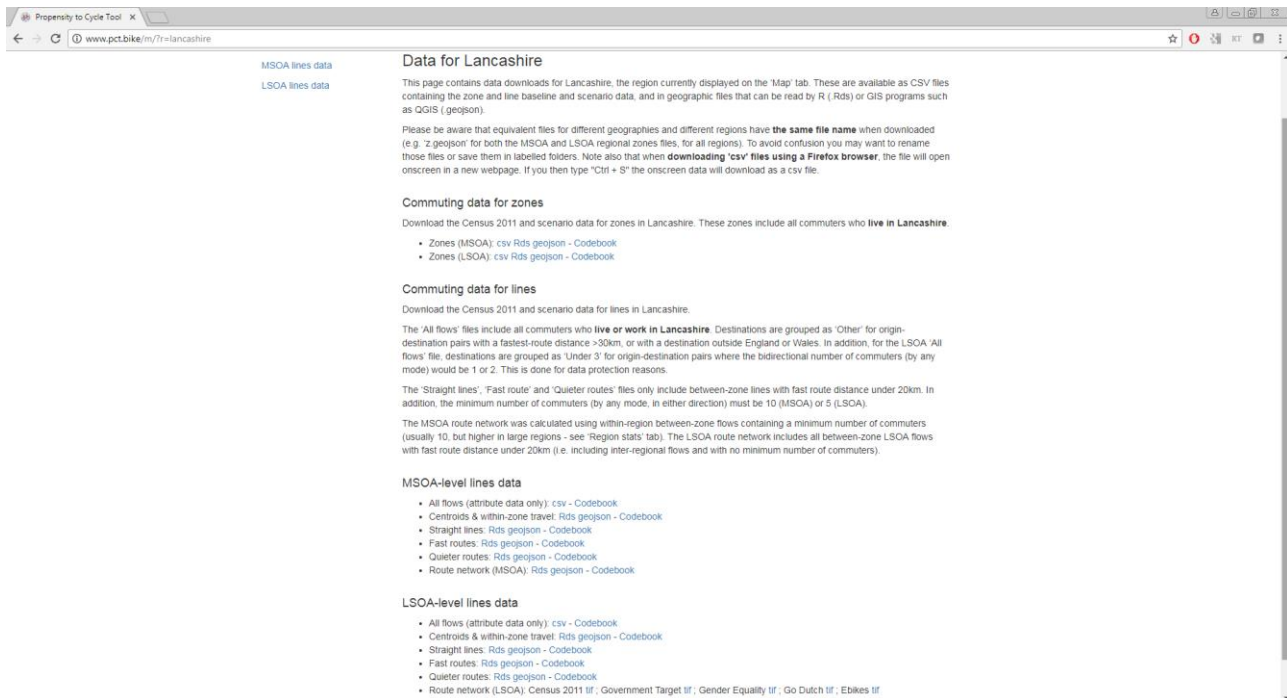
Propensity to Cycle Tool ×

www.pct.bike/m/?r=lancashire

MSOA lines data

LSOA lines data

Data for Lancashire

This page contains data downloads for Lancashire, the region currently displayed on the 'Map' tab. These are available as CSV files containing the zone and line baseline and scenario data, and in geographic files that can be read by R (.Rds) or GIS programs such as QGIS (.geojson).

Please be aware that equivalent files for different geographies and different regions have **the same file name** when downloaded (e.g. 'z.geojson' for both the MSOA and LSOA regional zones files, for all regions). To avoid confusion you may want to rename those files or save them in labelled folders. Note also that when **downloading 'csv' files using a Firefox browser**, the file will open onscreen in a new webpage. If you then type "Ctrl + S" the onscreen data will download as a csv file.

Commuting data for zones

Download the Census 2011 and scenario data for zones in Lancashire. These zones include all commuters who **live in Lancashire**.

- Zones (MSOA): csv Rds geojson - Codebook
- Zones (LSOA): csv Rds geojson - Codebook

Commuting data for lines

Download the Census 2011 and scenario data for lines in Lancashire.

The 'All flows' files include all commuters who **live or work in Lancashire**. Destinations are grouped as 'Other' for origin-destination pairs with a fastest-route distance >30km, or with a destination outside England or Wales. In addition, for the LSOA 'All flows' file, destinations are grouped as 'Under 3' for origin-destination pairs where the bidirectional number of commuters (by any mode) would be 1 or 2. This is done for data protection reasons.

The 'Straight lines', 'Fast route' and 'Quieter routes' files only include between-zone lines with fast route distance under 20km. In addition, the minimum number of commuters (by any mode, in either direction) must be 10 (MSOA) or 5 (LSOA).

The MSOA route network was calculated using within-region between-zone flows containing a minimum number of commuters (usually 10, but higher in large regions - see 'Region stats' tab). The LSOA route network includes all between-zone LSOA flows with fast route distance under 20km (i.e. including inter-regional flows and with no minimum number of commuters).

MSOA-level lines data

- All flows (attribute data only): csv - Codebook
- Centroids & within-zone travel: Rds geojson - Codebook
- Straight lines: Rds geojson - Codebook
- Fast routes: Rds geojson - Codebook
- Quieter routes: Rds geojson - Codebook
- Route network (MSOA): Rds geojson - Codebook

LSOA-level lines data

- All flows (attribute data only): csv - Codebook
- Centroids & within-zone travel: Rds geojson - Codebook
- Straight lines: Rds geojson - Codebook
- Fast routes: Rds geojson - Codebook
- Quieter routes: Rds geojson - Codebook
- Route network (LSOA): Census 2011 tif ; Government Target tif ; Gender Equality tif ; Go Dutch tif ; Ebikes tif